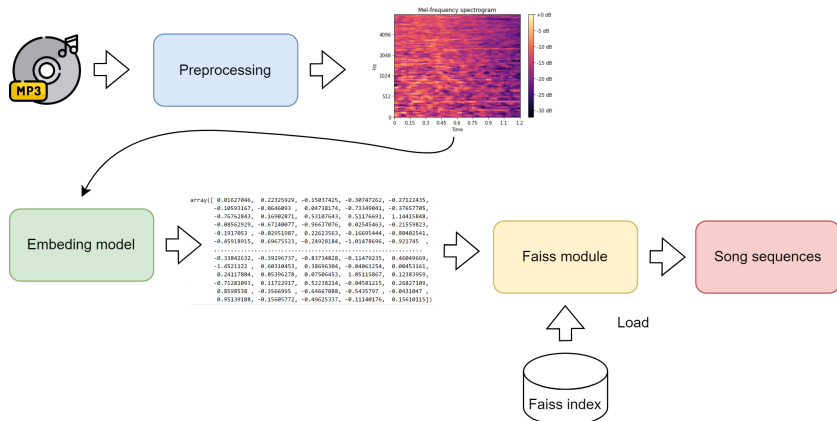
MP3

Preprocessing

Mel-frequency spectrogram

4096
2048
1024
512
0

Hz

0 0.15 0.3 0.45 0.6 0.75 0.9 1.05 1.2
Time

+0 dB
-5 dB
-10 dB
-15 dB
-20 dB
-25 dB
-30 dB

Embeding model

array([ 0.01627046, 0.22325929, -0.15037425, -0.30747262, -0.27122435,
-0.10593167, -0.0646093 , 0.04738178, -0.73340041, -0.37657705,
-0.76762843, 0.16902871, 0.53107643, 0.51176691, 1.14415848,
-0.08562929, -0.67240077, -0.96637876, 0.02545463, -0.21559823,
-0.1917053 , -0.02951987, 0.22623563, -0.16695444, -0.80402541,
-0.45918915, 0.69675523, -0.24928184, -1.01478696, -0.921745 ,
........................................................................
-0.33842632, -0.39296737, -0.83734828, -0.11479235, 0.46049669,
-1.0521122 , 0.60310453, 0.38696304, -0.04061254, 0.00453161,
0.24117804, 0.05396278, 0.07506453, 1.05115867, 0.12383959,
-0.71281093, 0.11722917, 0.52238234, -0.04581215, 0.26827109,
0.8598538 , -0.3566995 , -0.64667088, -0.5435797 , -0.0431047 ,
0.95139108, -0.15605772, -0.49625337, -0.11140176, 0.15610115])

Faiss module

Song sequences

Load

Faiss index